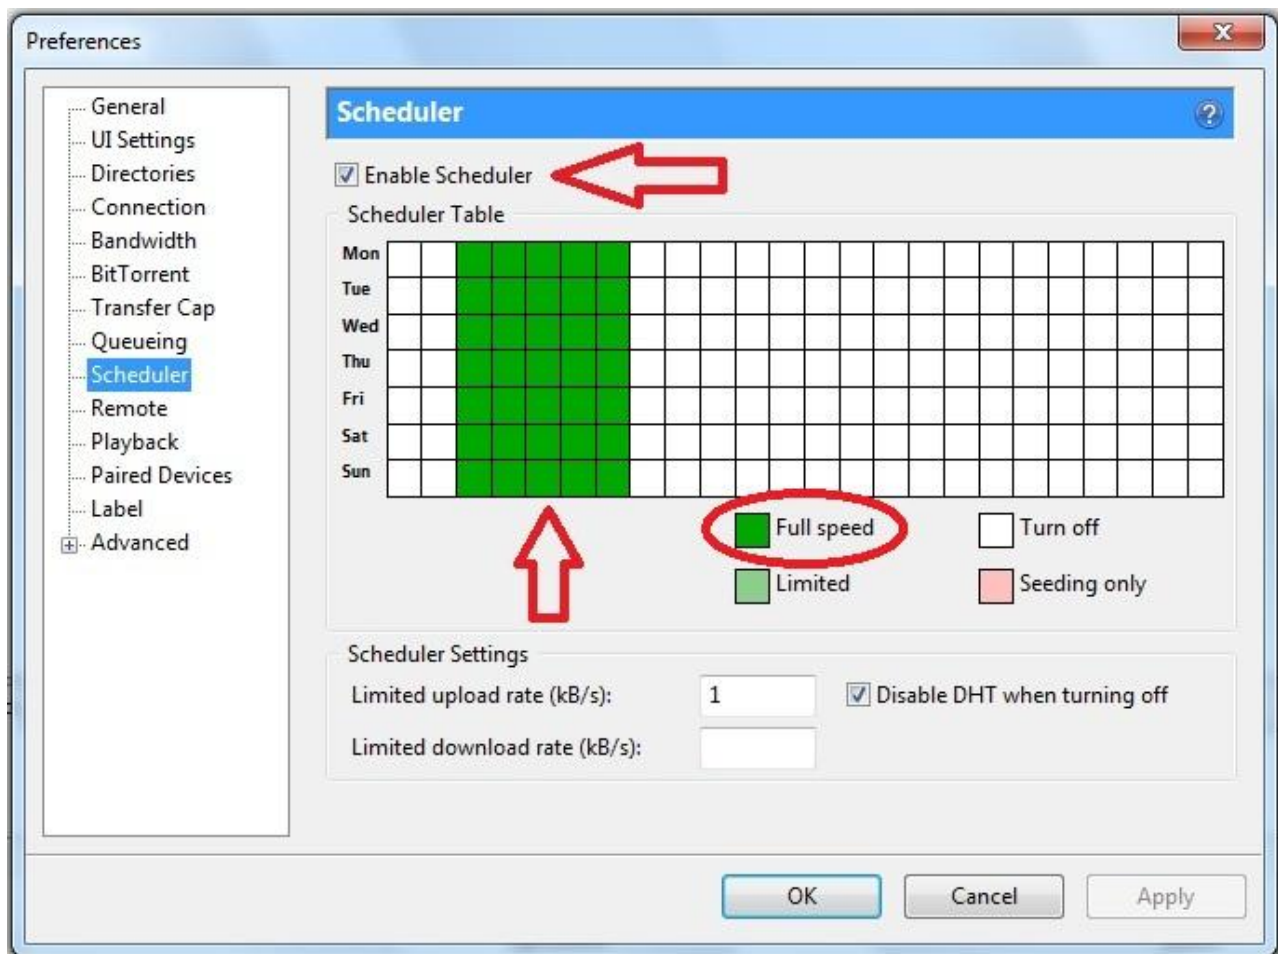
Preferences

General
UI Settings
Directories
Connection
Bandwidth
BitTorrent
Transfer Cap
Queueing
Scheduler
Remote
Playback
Paired Devices
Label
Advanced

Scheduler

Enable Scheduler

Scheduler Table

Mon
Tue
Wed
Thu
Fri
Sat
Sun

Full speed
Turn off
Limited
Seeding only

Scheduler Settings

Limited upload rate (kB/s): 1
Disable DHT when turning off
Limited download rate (kB/s):

OK
Cancel
Apply